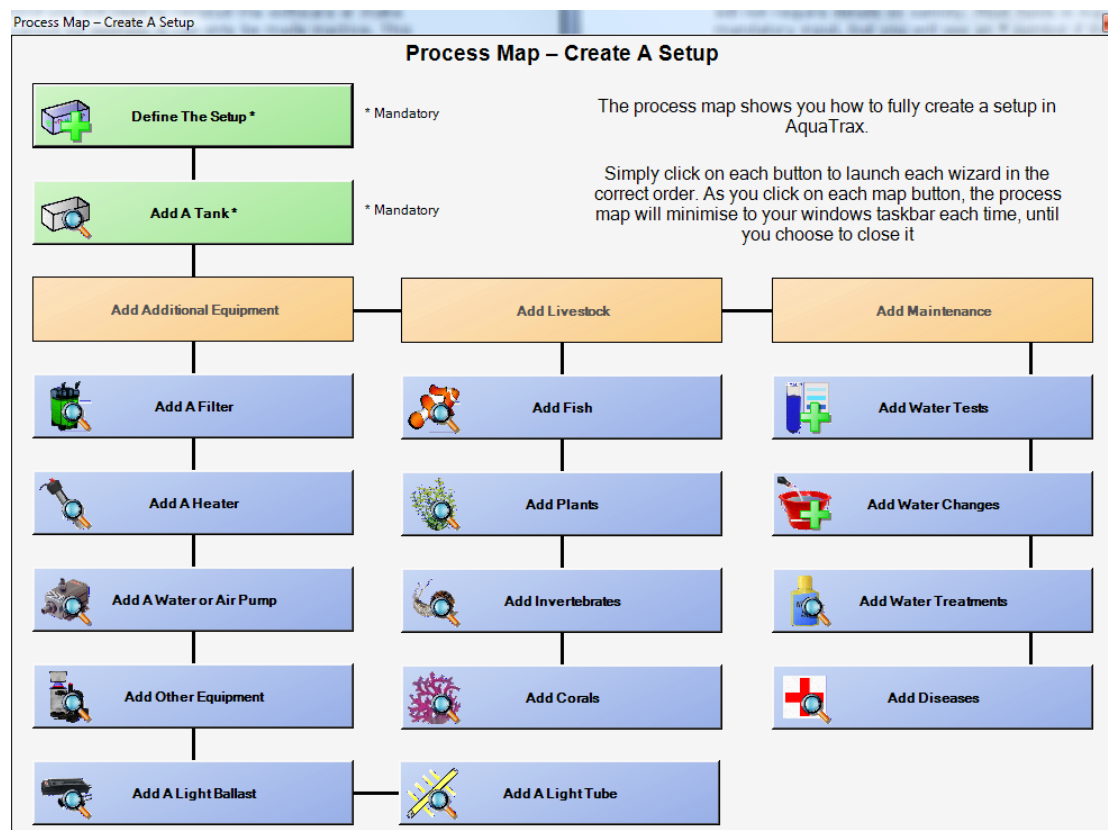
Process Map – Create A Setup

Process Map – Create A Setup

Define The Setup *

* Mandatory

The process map shows you how to fully create a setup in AquaTrax.

Simply click on each button to launch each wizard in the correct order. As you click on each map button, the process map will minimise to your windows taskbar each time, until you choose to close it

Add A Tank *

* Mandatory

Add Additional Equipment

Add Livestock

Add Maintenance

Add A Filter

Add Fish

Add Water Tests

Add A Heater

Add Plants

Add Water Changes

Add A Water or Air Pump

Add Invertebrates

Add Water Treatments

Add Other Equipment

Add Corals

Add Diseases

Add A Light Ballast

Add A Light Tube